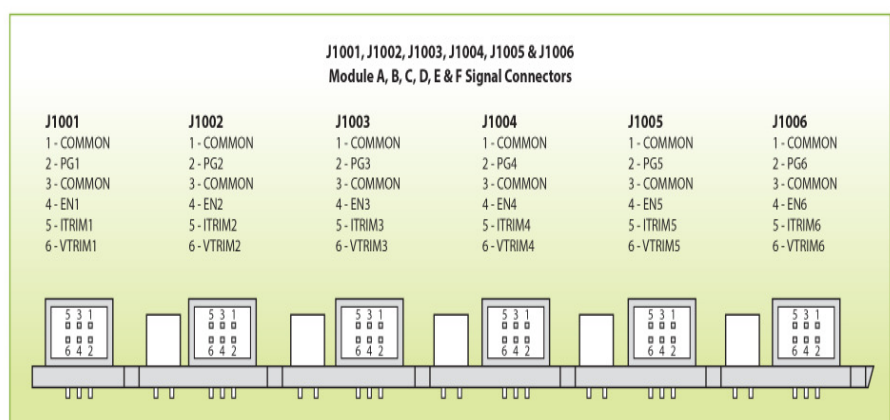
J1001, J1002, J1003, J1004, J1005 & J1006
Module A, B, C, D, E & F Signal Connectors

J1001
1 - COMMON
2 - PG1
3 - COMMON
4 - EN1
5 - ITRIM1
6 - VTRIM1

J1002
1 - COMMON
2 - PG2
3 - COMMON
4 - EN2
5 - ITRIM2
6 - VTRIM2

J1003
1 - COMMON
2 - PG3
3 - COMMON
4 - EN3
5 - ITRIM3
6 - VTRIM3

J1004
1 - COMMON
2 - PG4
3 - COMMON
4 - EN4
5 - ITRIM4
6 - VTRIM4

J1005
1 - COMMON
2 - PG5
3 - COMMON
4 - EN5
5 - ITRIM5
6 - VTRIM5

J1006
1 - COMMON
2 - PG6
3 - COMMON
4 - EN6
5 - ITRIM6
6 - VTRIM6

5 3 1
6 4 2

5 3 1
6 4 2

5 3 1
6 4 2

5 3 1
6 4 2

5 3 1
6 4 2

5 3 1
6 4 2